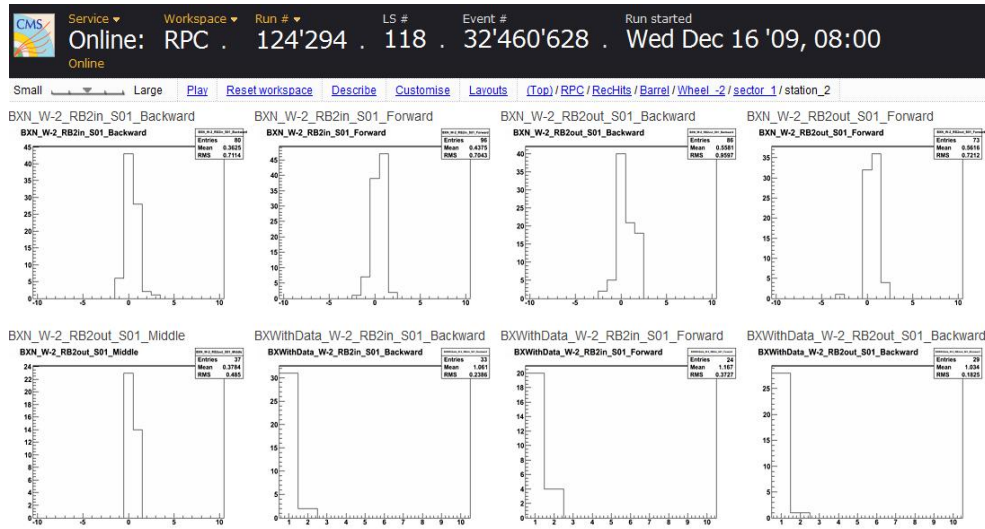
CMS Service ▾ Workspace ▾ Run # ▾ LS # Event # Run started
Online: RPC . 124'294 . 118 . 32'460'628 . Wed Dec 16 '09, 08:00
Online

Small Large Play Reset workspace Describe Customise Layouts (Top) / RPC / RecHits / Barrel / Wheel -2 / sector 1 / station_2

BXN_W-2_RB2in_S01_Backward
BXN_W-2_RB2in_S01_Backward
Entries 80
Mean 0.3625
RMS 0.7114

BXN_W-2_RB2in_S01_Forward
BXN_W-2_RB2in_S01_Forward
Entries 96
Mean 0.4375
RMS 0.7043

BXN_W-2_RB2out_S01_Backward
BXN_W-2_RB2out_S01_Backward
Entries 86
Mean 0.5581
RMS 0.9597

BXN_W-2_RB2out_S01_Forward
BXN_W-2_RB2out_S01_Forward
Entries 73
Mean 0.5616
RMS 0.7212

BXN_W-2_RB2out_S01_Middle
BXN_W-2_RB2out_S01_Middle
Entries 37
Mean 0.3784
RMS 0.485

BXWithData_W-2_RB2in_S01_Backward
BXWithData_W-2_RB2in_S01_Backward
Entries 33
Mean 1.061
RMS 0.2386

BXWithData_W-2_RB2in_S01_Forward
BXWithData_W-2_RB2in_S01_Forward
Entries 24
Mean 1.167
RMS 0.3727

BXWithData_W-2_RB2out_S01_Backward
BXWithData_W-2_RB2out_S01_Backward
Entries 29
Mean 1.034
RMS 0.1825